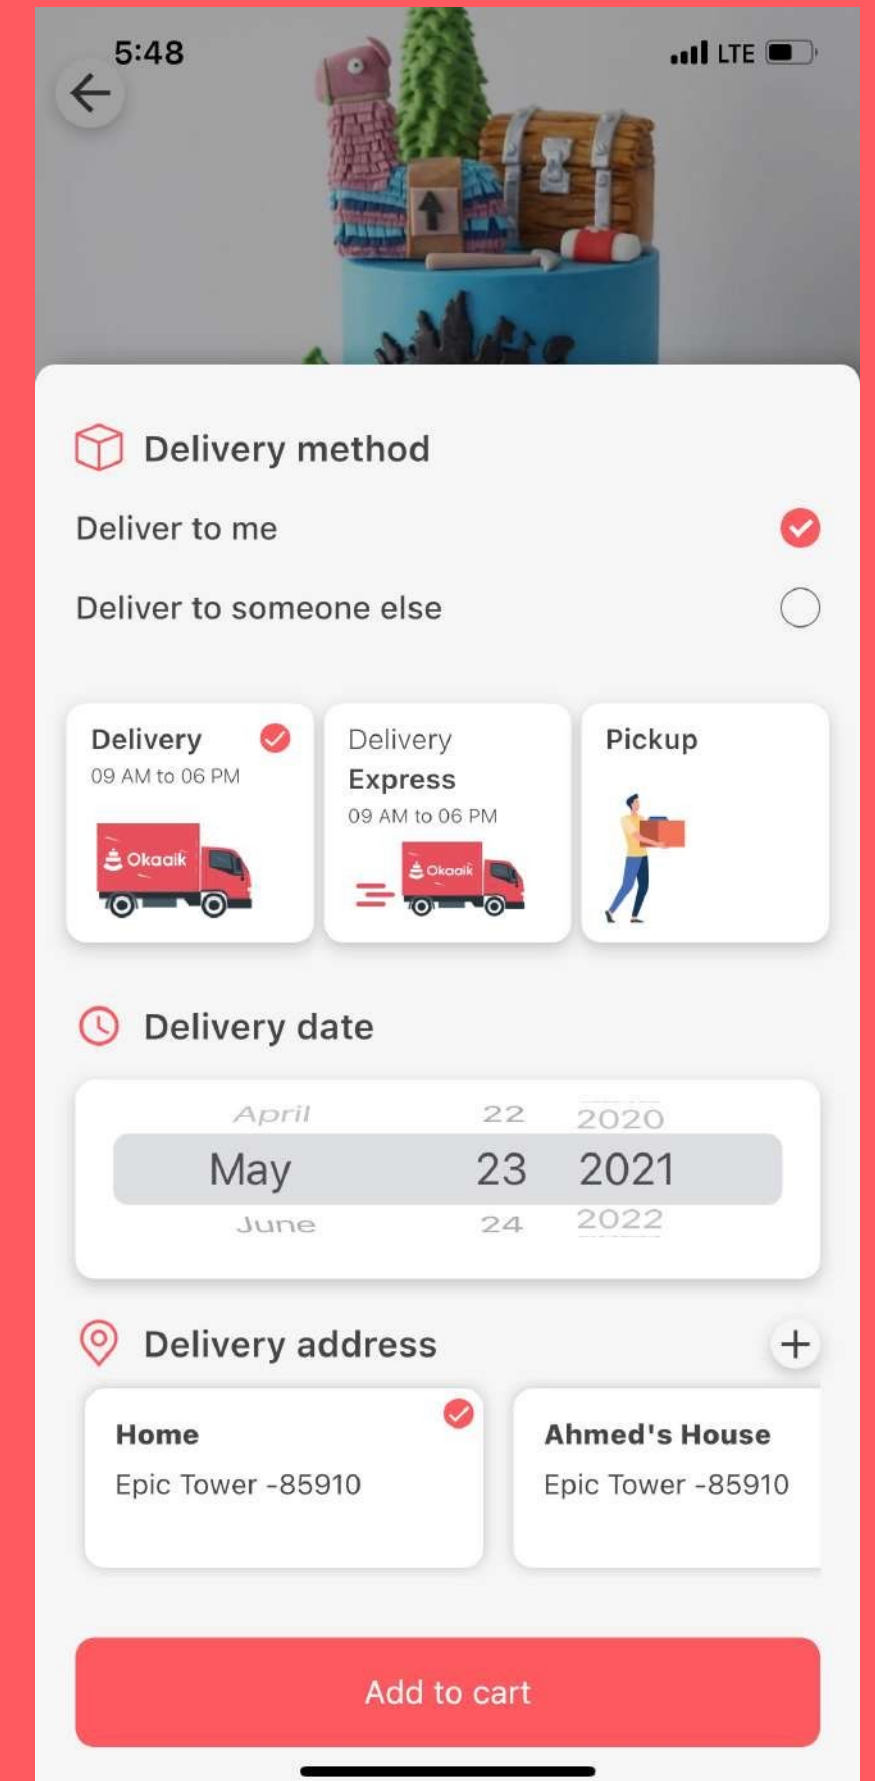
5:48

LTE

Delivery method

Deliver to me

Deliver to someone else

Delivery
09 AM to 06 PM
Okaaik

Delivery
Express
09 AM to 06 PM
Okaaik

Pickup

Delivery date

| April | 22 | 2020 |
|---|---|---|
| May | 23 | 2021 |
| June | 24 | 2022 |

Delivery address

+

Home
Epic Tower -85910

Ahmed's House
Epic Tower -85910

Add to cart